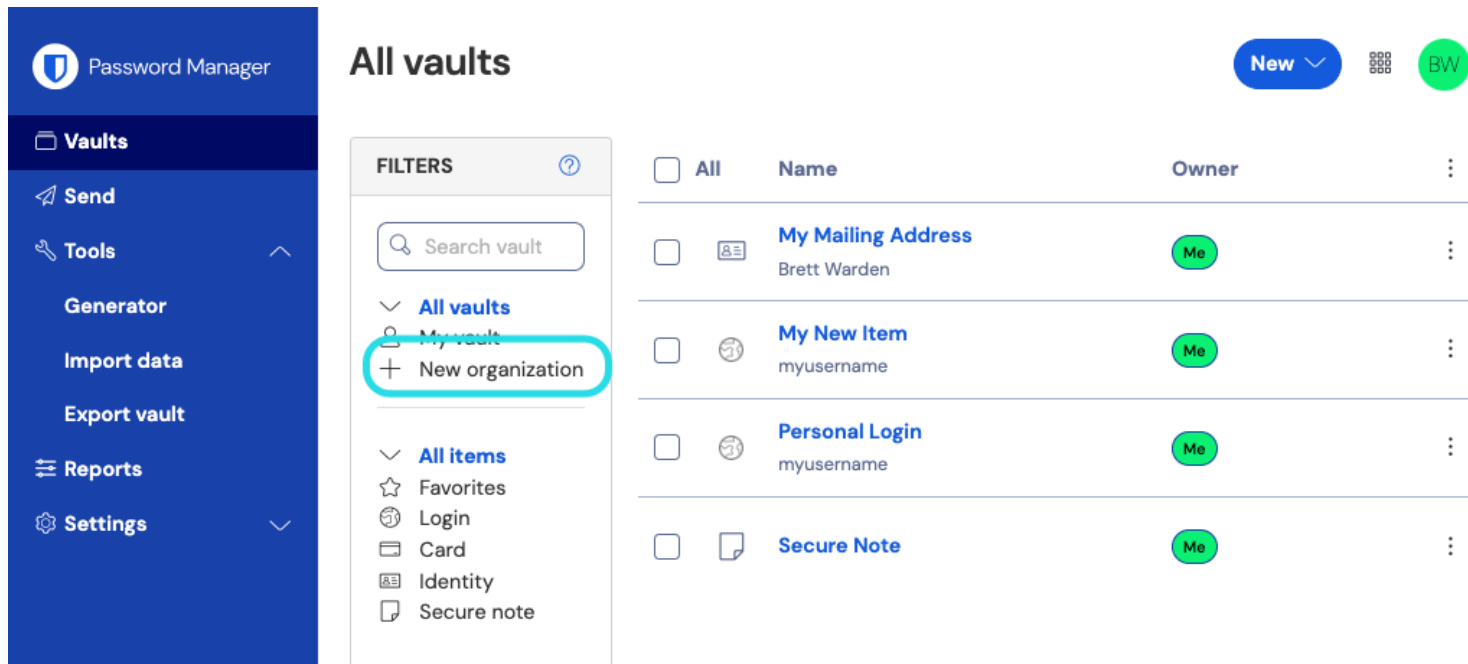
Password Manager

Vaults
Send
Tools
Generator
Import data
Export vault
Reports
Settings

All vaults

New

BW

FILTERS

Search vault

All vaults
My vault
New organization

All items
Favorites
Login
Card
Identity
Secure note

| All | Name | Owner |
|---|---|---|
| | My Mailing Address Brett Warden | Me |
| | My New Item myusername | Me |
| | Personal Login myusername | Me |
| | Secure Note | Me |